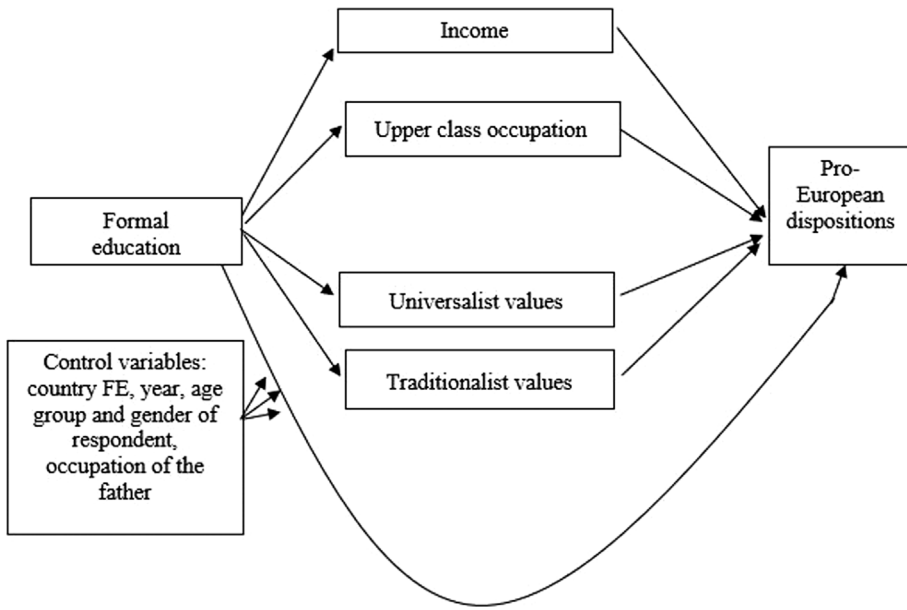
Income

Upper class occupation

Formal education

Pro-European dispositions

Universalist values

Control variables: country FE, year, age group and gender of respondent, occupation of the father

Traditionalist values